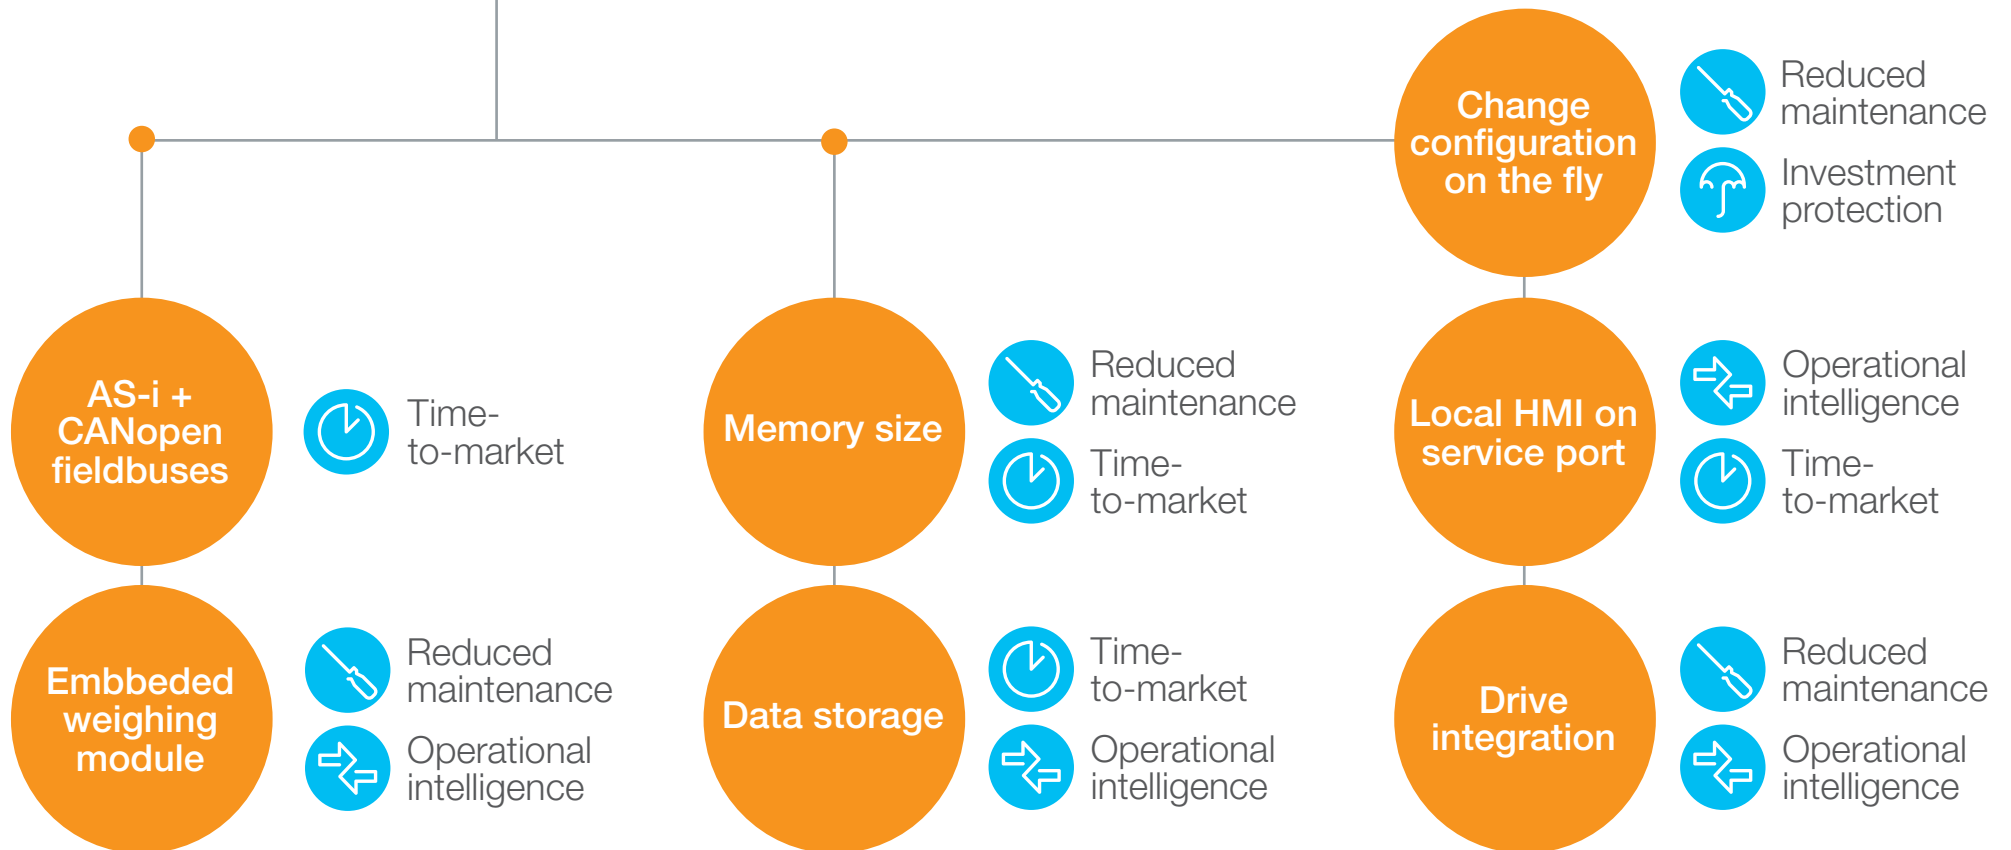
Change configuration on the fly

Reduced maintenance

Investment protection

AS-i + CANopen fieldbuses

Time-to-market

Memory size

Reduced maintenance

Time-to-market

Local HMI on service port

Operational intelligence

Time-to-market

Embbeded weighing module

Reduced maintenance

Operational intelligence

Data storage

Time-to-market

Operational intelligence

Drive integration

Reduced maintenance

Operational intelligence